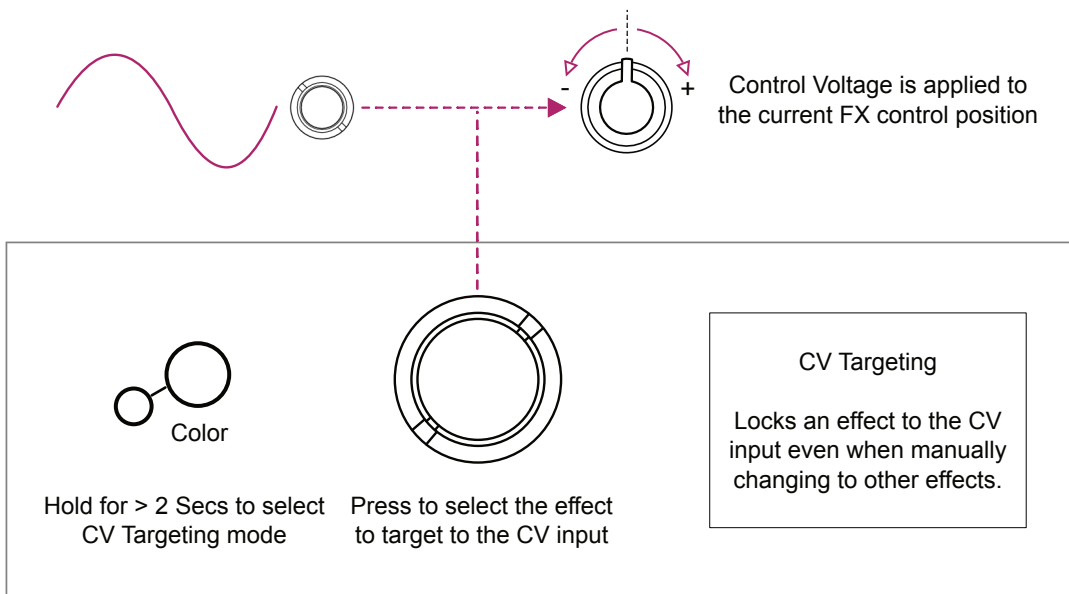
- +

Control Voltage is applied to the current FX control position

Color

Hold for > 2 Secs to select CV Targeting mode

Press to select the effect to target to the CV input

CV Targeting

Locks an effect to the CV input even when manually changing to other effects.